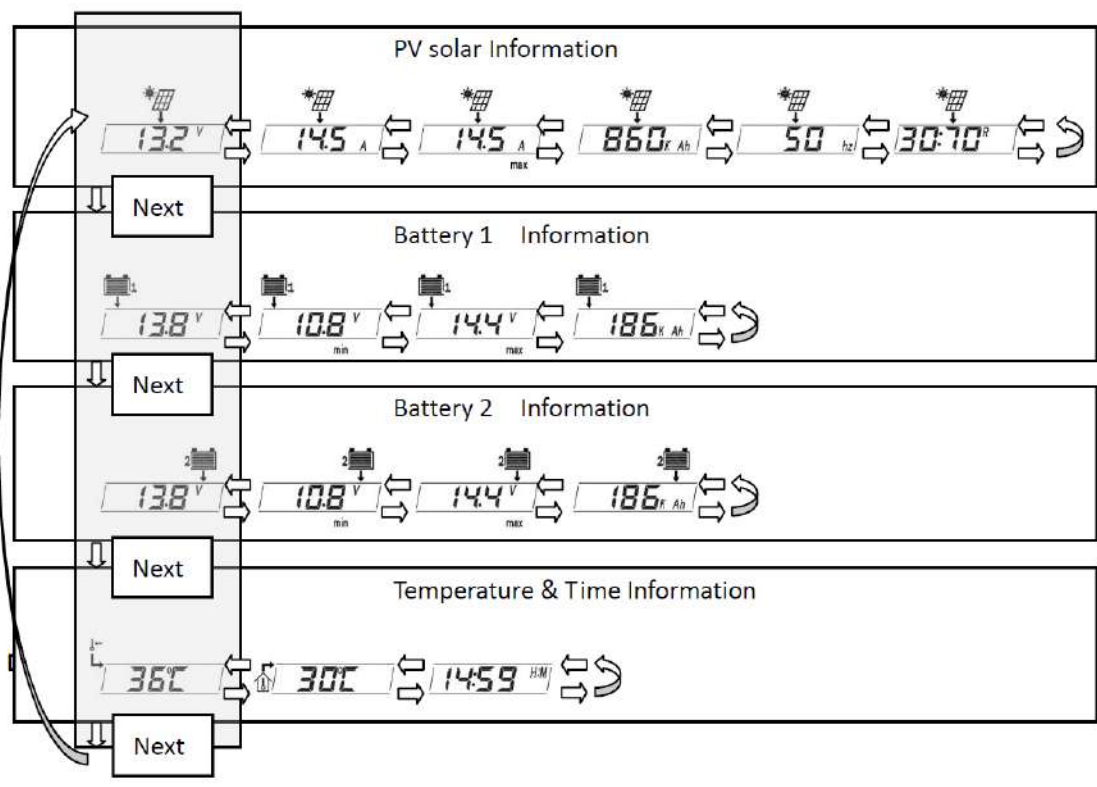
PV solar Information

13.2 V
14.5 A
14.5 A max
860 K Ah
50 hz
30:70 R

Next

Battery 1 Information

1
13.8 V
10.8 V min
14.4 V max
186 K Ah

Next

Battery 2 Information

2
13.8 V
10.8 V min
14.4 V max
186 K Ah

Next

Temperature & Time Information

36°C
30°C
14:59 H:M

Next